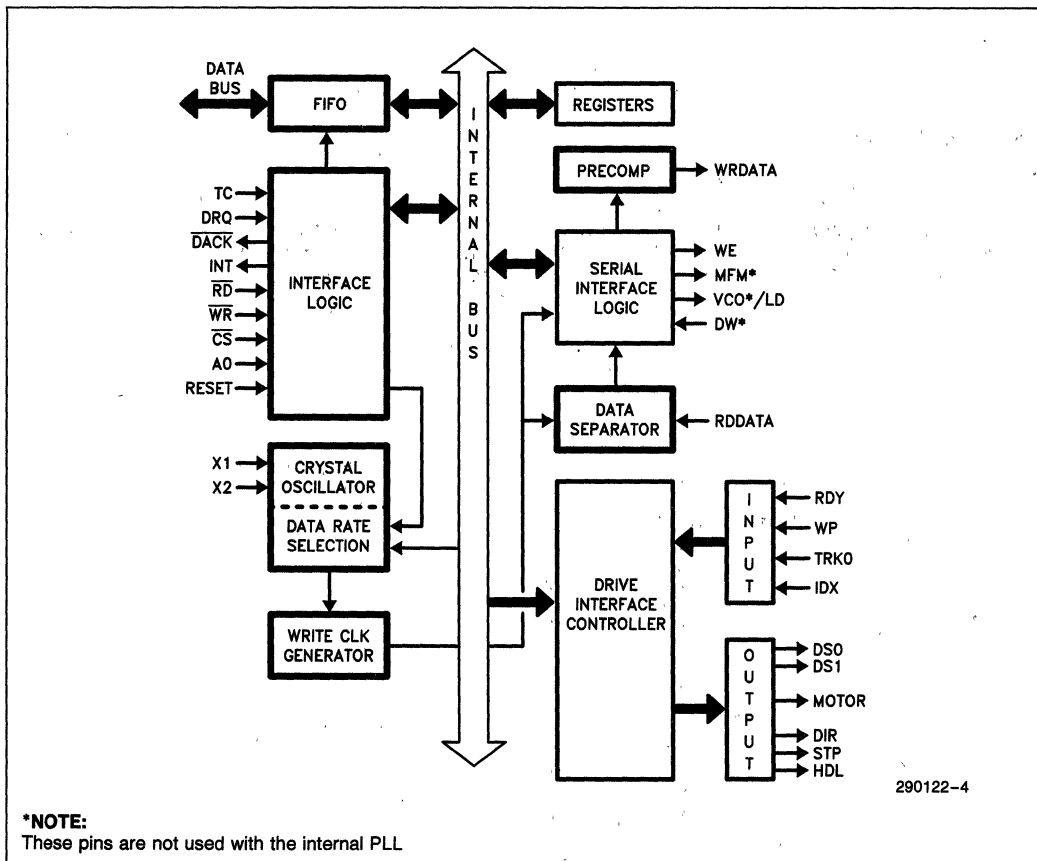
DATA BUS

FIFO

INTERNAL BUS

REGISTERS

PRECOMP

WRDATA

TC

DRQ

$\overline{DACK}$

INT

$\overline{RD}$

$\overline{WR}$

$\overline{CS}$

A0

RESET

INTERFACE LOGIC

SERIAL INTERFACE LOGIC

WE

MFM*

VCO*/LD

DW*

DATA SEPARATOR

RDDATA

X1

X2

CRYSTAL OSCILLATOR

DATA RATE SELECTION

WRITE CLK GENERATOR

DRIVE INTERFACE CONTROLLER

INPUT

RDY

WP

TRK0

IDX

OUTPUT

DS0

DS1

MOTOR

DIR

STP

HDL

290122–4

*NOTE:
These pins are not used with the internal PLL